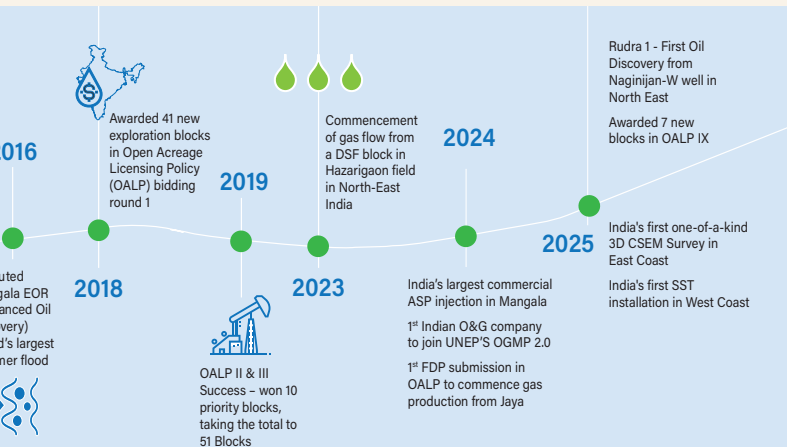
Rudra 1 - First Oil Discovery from Naginijan-W well in North East

Awarded 7 new blocks in OALP IX

Awarded 41 new exploration blocks in Open Acreage Licensing Policy (OALP) bidding round 1

Commencement of gas flow from a DSF block in Hazarigaon field in North-East India

2024

016

2019

uted
gala EOR
anced Oil
very)
d's largest
ner flood

2018

2023

2025

India's first one-of-a-kind 3D CSEM Survey in East Coast

India's first SST installation in West Coast

India's largest commercial ASP injection in Mangala

1st Indian O&G company to join UNEP'S OGMP 2.0

1st FDP submission in OALP to commence gas production from Jaya

OALP II & III Success – won 10 priority blocks, taking the total to 51 Blocks